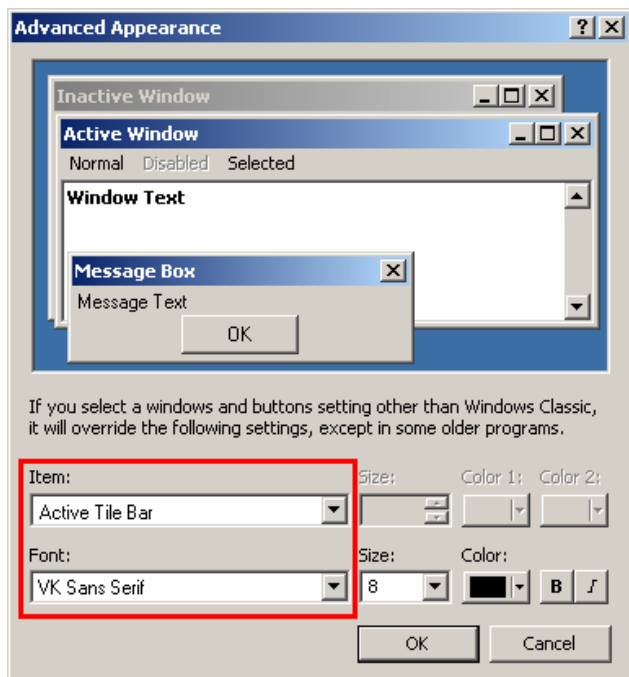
Advanced Appearance
?
Inactive Window
Active Window
Normal Disabled Selected
Window Text
Message Box
Message Text
OK
If you select a windows and buttons setting other than Windows Classic, it will override the following settings, except in some older programs.
Item:
Active Tile Bar
Size:
Color 1:
Color 2:
Font:
VK Sans Serif
Size:
8
Color:
B
I
OK
Cancel